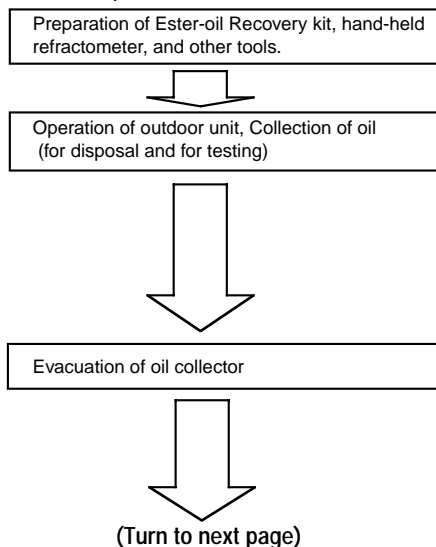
Preparation of Ester-oil Recovery kit, hand-held refractometer, and other tools.

Operation of outdoor unit, Collection of oil (for disposal and for testing)

Evacuation of oil collector

(Turn to next page)